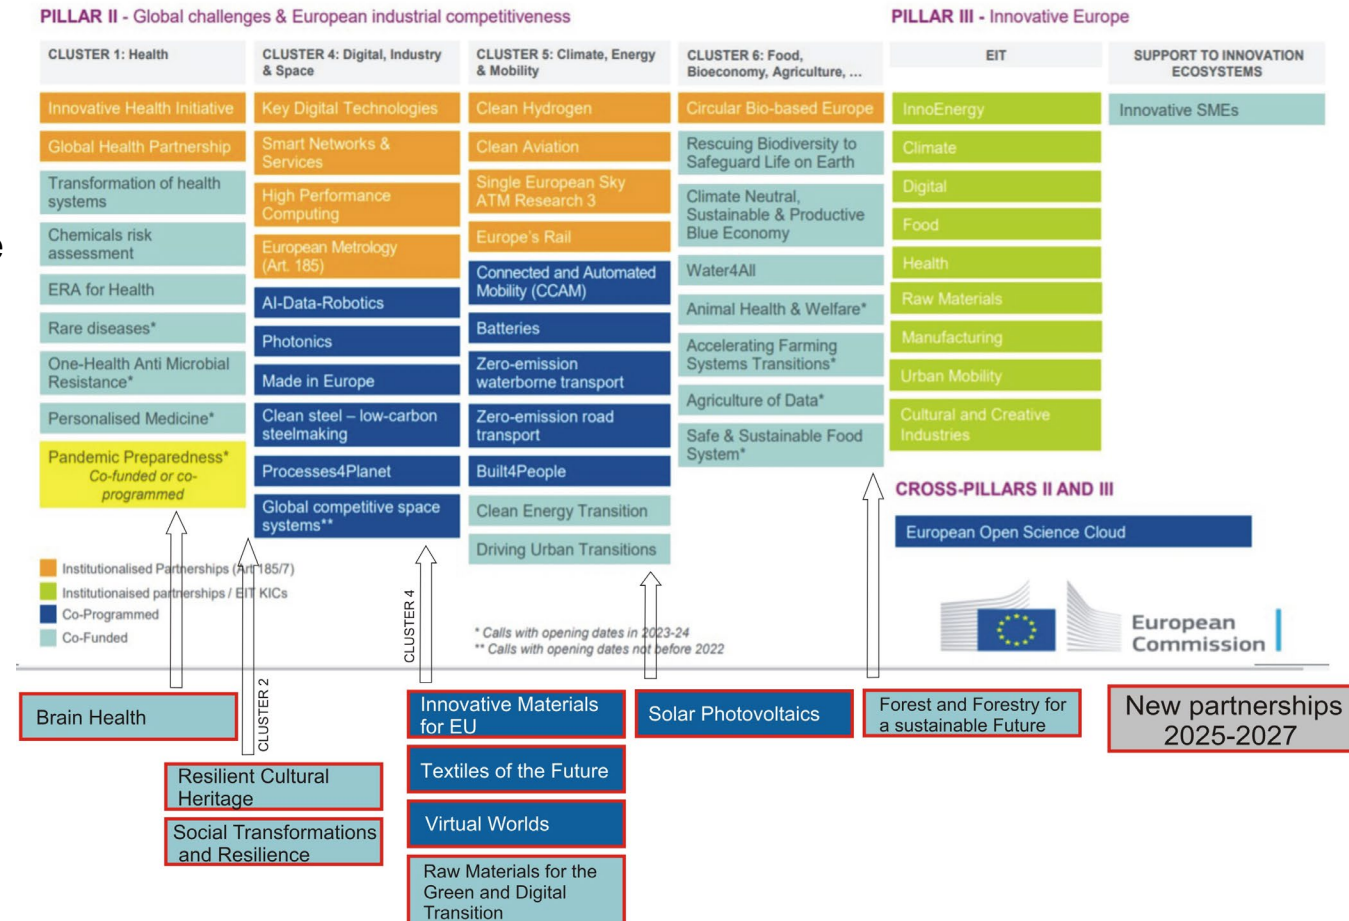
PILLAR II - Global challenges & European industrial competitiveness

PILLAR III - Innovative Europe

| CLUSTER 1: Health | CLUSTER 4: Digital, Industry & Space | CLUSTER 5: Climate, Energy & Mobility | CLUSTER 6: Food, Bioeconomy, Agriculture, ... |
|---|---|---|---|
| Innovative Health Initiative | Key Digital Technologies | Clean Hydrogen | Circular Bio-based Europe |
| Global Health Partnership | Smart Networks & Services | Clean Aviation | Rescuing Biodiversity to Safeguard Life on Earth |
| Transformation of health systems | High Performance Computing | Single European Sky ATM Research 3 | Climate Neutral, Sustainable & Productive Blue Economy |
| Chemicals risk assessment | European Metrology (Art. 185) | Europe's Rail | Water4All |
| ERA for Health | AI-Data-Robotics | Connected and Automated Mobility (CCAM) | Animal Health & Welfare* |
| Rare diseases* | Photonics | Batteries | Accelerating Farming Systems Transitions* |
| One-Health Anti Microbial Resistance* | Made in Europe | Zero-emission waterborne transport | Agriculture of Data* |
| Personalised Medicine* | Clean steel – low-carbon steelmaking | Zero-emission road transport | Safe & Sustainable Food System* |
| Pandemic Preparedness* Co-funded or co-programmed | Processes4Planet | Built4People | |
| | Global competitive space systems** | Clean Energy Transition | |
| | | Driving Urban Transitions | |

| EIT | SUPPORT TO INNOVATION ECOSYSTEMS |
|---|---|
| InnoEnergy | Innovative SMEs |
| Climate | |
| Digital | |
| Food | |
| Health | |
| Raw Materials | |
| Manufacturing | |
| Urban Mobility | |
| Cultural and Creative Industries | |

CROSS-PILLARS II AND III

European Open Science Cloud

Institutionalised Partnerships (Art 185/7)
Institutionaised partnerships / EIT KICs
Co-Programmed
Co-Funded

* Calls with opening dates in 2023-24
** Calls with opening dates not before 2022

European Commission

CLUSTER 2
CLUSTER 4

Brain Health

Resilient Cultural Heritage

Social Transformations and Resilience

Innovative Materials for EU

Textiles of the Future

Virtual Worlds

Raw Materials for the Green and Digital Transition

Solar Photovoltaics

Forest and Forestry for a sustainable Future

New partnerships 2025-2027